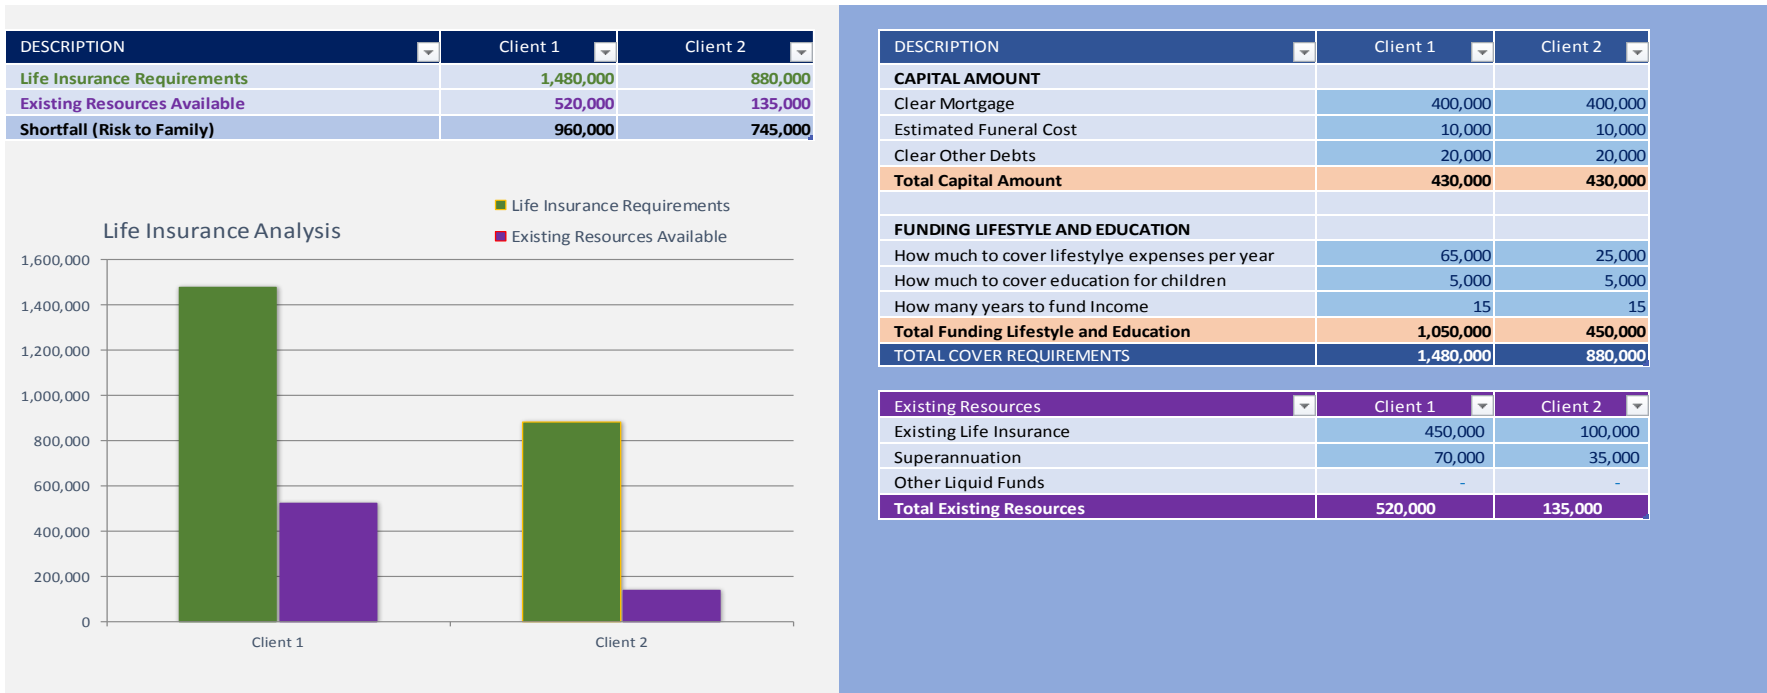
| DESCRIPTION | Client 1 | Client 2 |
|---|---|---|
| Life Insurance Requirements | 1,480,000 | 880,000 |
| Existing Resources Available | 520,000 | 135,000 |
| Shortfall (Risk to Family) | 960,000 | 745,000 |

Life Insurance Analysis

Life Insurance Requirements
Existing Resources Available

1,600,000
1,400,000
1,200,000
1,000,000
800,000
600,000
400,000
200,000
0

Client 1
Client 2

| DESCRIPTION | Client 1 | Client 2 |
|---|---|---|
| CAPITAL AMOUNT | | |
| Clear Mortgage | 400,000 | 400,000 |
| Estimated Funeral Cost | 10,000 | 10,000 |
| Clear Other Debts | 20,000 | 20,000 |
| Total Capital Amount | 430,000 | 430,000 |
| | | |
| FUNDING LIFESTYLE AND EDUCATION | | |
| How much to cover lifestylye expenses per year | 65,000 | 25,000 |
| How much to cover education for children | 5,000 | 5,000 |
| How many years to fund Income | 15 | 15 |
| Total Funding Lifestyle and Education | 1,050,000 | 450,000 |
| TOTAL COVER REQUIREMENTS | 1,480,000 | 880,000 |

| Existing Resources | Client 1 | Client 2 |
|---|---|---|
| Existing Life Insurance | 450,000 | 100,000 |
| Superannuation | 70,000 | 35,000 |
| Other Liquid Funds | - | - |
| Total Existing Resources | 520,000 | 135,000 |